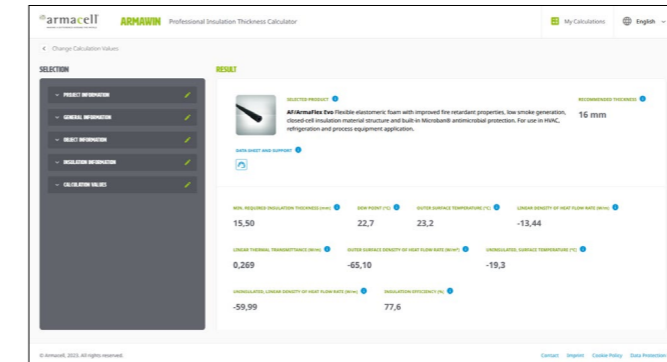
armacell

ARMAWIN Professional Insulation Thickness Calculator

My Calculations

English

< Change Calculation Values

SELECTION

PROJECT INFORMATION

GENERAL INFORMATION

OBJECT INFORMATION

INSULATION INFORMATION

CALCULATION VALUES

RESULT

SELECTED PRODUCT

AF/ArmaFlex Evo Flexible elastomeric foam with improved fire retardant properties, low smoke generation, closed-cell insulation material structure and built-in Microban® antimicrobial protection. For use in HVAC, refrigeration and process equipment application.

RECOMMENDED THICKNESS

16 mm

DATA SHEET AND SUPPORT

MIN. REQUIRED INSULATION THICKNESS (mm)

15,50

DEW POINT (°C)

22,7

OUTER SURFACE TEMPERATURE (°C)

23,2

LINEAR DENSITY OF HEAT FLOW RATE (W/m)

-13,44

LINEAR THERMAL TRANSMITTANCE (W/mK)

0,269

OUTER SURFACE DENSITY OF HEAT FLOW RATE (W/m²)

-65,10

UNINSULATED, SURFACE TEMPERATURE (°C)

-19,3

UNINSULATED, LINEAR DENSITY OF HEAT FLOW RATE (W/m)

-59,99

INSULATION EFFICIENCY (%)

77,6

© Armacell, 2023. All rights reserved.

Contact Imprint Cookie Policy Data Protection